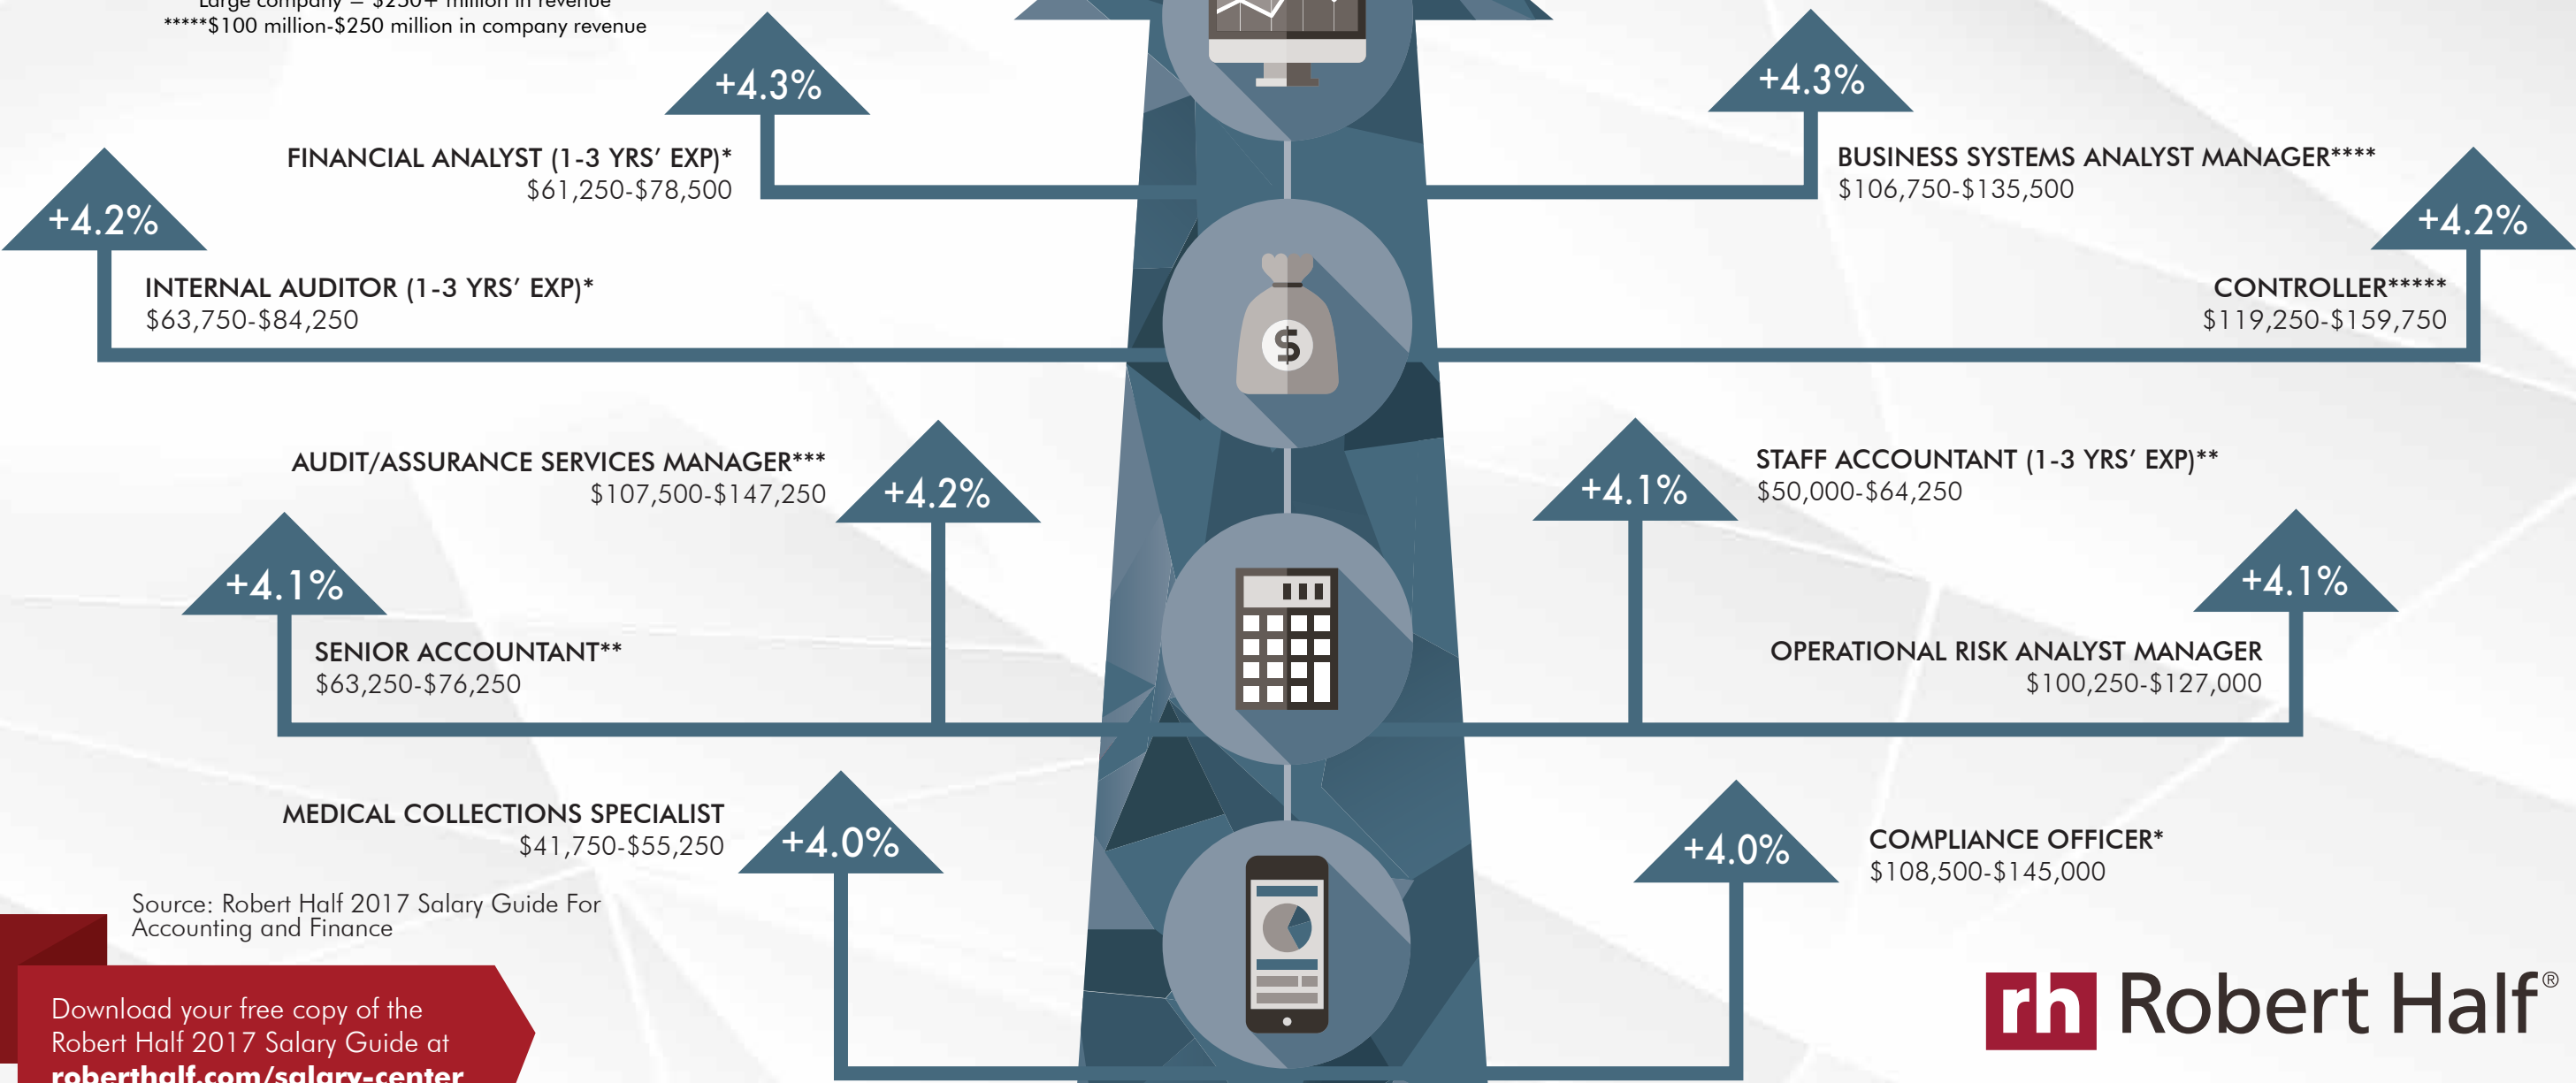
Large company — $250+ million in revenue
*****$100 million-$250 million in company revenue

+4.3%

FINANCIAL ANALYST (1-3 YRS' EXP)*
$61,250-$78,500

+4.3%

BUSINESS SYSTEMS ANALYST MANAGER****
$106,750-$135,500

+4.2%

INTERNAL AUDITOR (1-3 YRS' EXP)*
$63,750-$84,250

+4.2%

CONTROLLER*****
$119,250-$159,750

AUDIT/ASSURANCE SERVICES MANAGER***
$107,500-$147,250

+4.2%

+4.1%

STAFF ACCOUNTANT (1-3 YRS' EXP)**
$50,000-$64,250

+4.1%

SENIOR ACCOUNTANT**
$63,250-$76,250

+4.1%

OPERATIONAL RISK ANALYST MANAGER
$100,250-$127,000

MEDICAL COLLECTIONS SPECIALIST
$41,750-$55,250

+4.0%

+4.0%

COMPLIANCE OFFICER*
$108,500-$145,000

Source: Robert Half 2017 Salary Guide For Accounting and Finance

Download your free copy of the Robert Half 2017 Salary Guide at
roberthalf.com/salary-center

rh Robert Half®